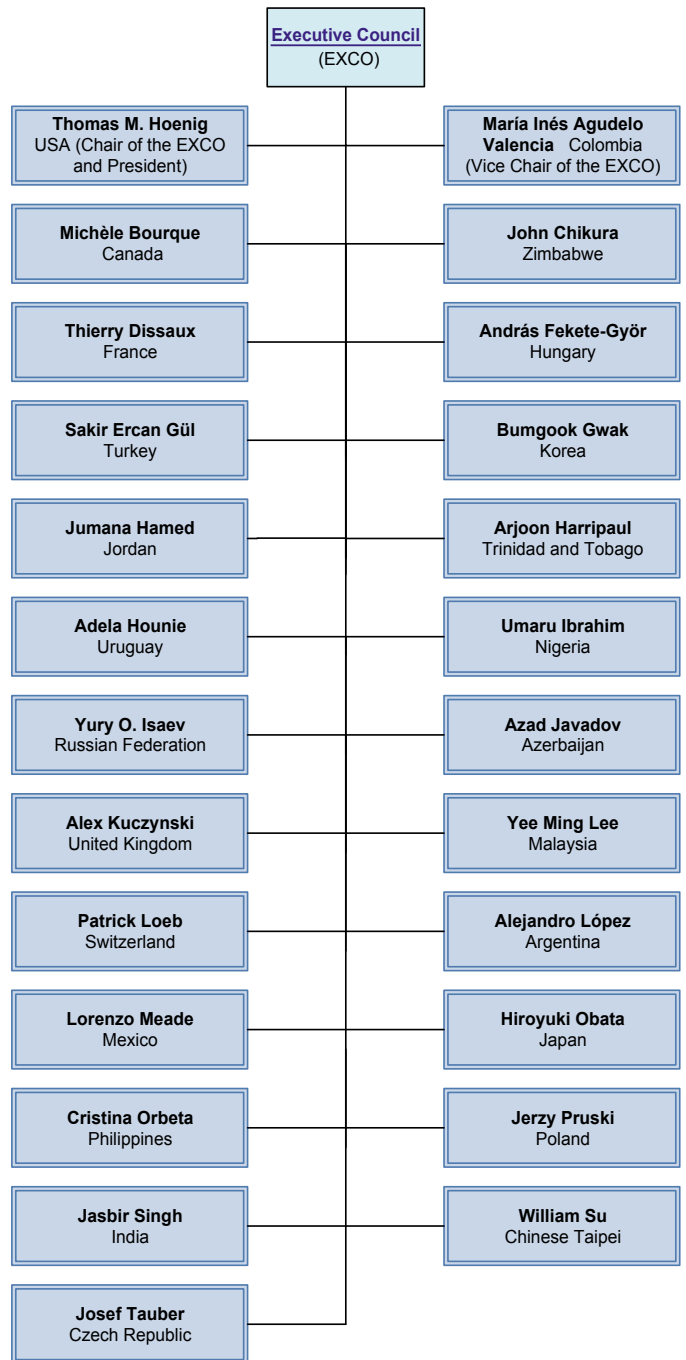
Executive Council
(EXCO)

Thomas M. Hoenig
USA (Chair of the EXCO and President)

María Inés Agudelo Valencia Colombia
(Vice Chair of the EXCO)

Michèle Bourque
Canada

John Chikura
Zimbabwe

Thierry Dissaux
France

András Fekete-Györ
Hungary

Sakir Ercan Gül
Turkey

Bumgook Gwak
Korea

Jumana Hamed
Jordan

Arjoon Harripaul
Trinidad and Tobago

Adela Hounie
Uruguay

Umaru Ibrahim
Nigeria

Yury O. Isaev
Russian Federation

Azad Javadov
Azerbaijan

Alex Kuczynski
United Kingdom

Yee Ming Lee
Malaysia

Patrick Loeb
Switzerland

Alejandro López
Argentina

Lorenzo Meade
Mexico

Hiroyuki Obata
Japan

Cristina Orbeta
Philippines

Jerzy Pruski
Poland

Jasbir Singh
India

William Su
Chinese Taipei

Josef Tauber
Czech Republic